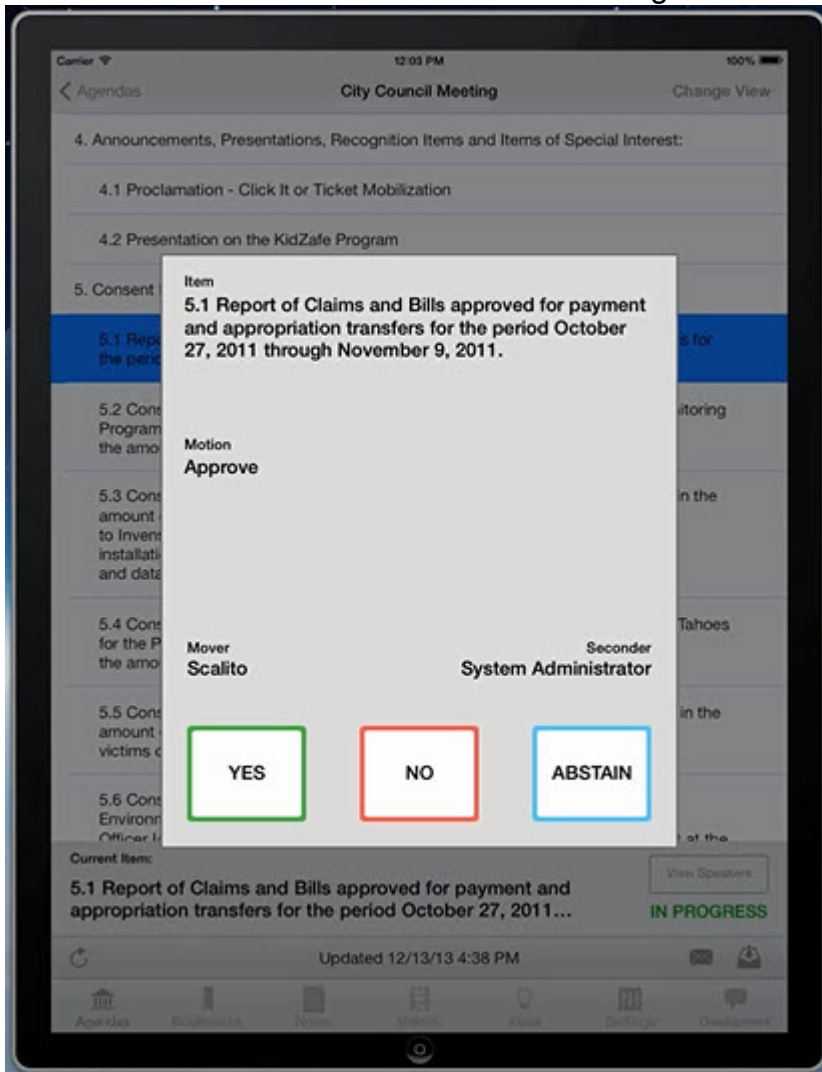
Carrier

12:03 PM

100%

< Agendas

City Council Meeting

Change View

4. Announcements, Presentations, Recognition Items and Items of Special Interest:

4.1 Proclamation - Click It or Ticket Mobilization

4.2 Presentation on the KidZafe Program

5. Consent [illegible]

5.1 Rep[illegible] the peri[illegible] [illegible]s for

5.2 Con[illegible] Program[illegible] the amo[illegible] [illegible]itoring

5.3 Con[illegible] amount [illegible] to Inven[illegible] installati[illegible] and data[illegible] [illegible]n the

5.4 Con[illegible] for the P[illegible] the amo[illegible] Tahoes

5.5 Con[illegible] amount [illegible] victims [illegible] in the

5.6 Con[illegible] Environ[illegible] Officer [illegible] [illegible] at the

Item

5.1 Report of Claims and Bills approved for payment and appropriation transfers for the period October 27, 2011 through November 9, 2011.

Motion

Approve

Mover

Scalito

Seconder

System Administrator

YES

NO

ABSTAIN

Current Item:

5.1 Report of Claims and Bills approved for payment and appropriation transfers for the period October 27, 2011...

View Speakers

IN PROGRESS

Updated 12/13/13 4:38 PM

Agendas Bookmarks Notes Voting Ideas Settings Developer